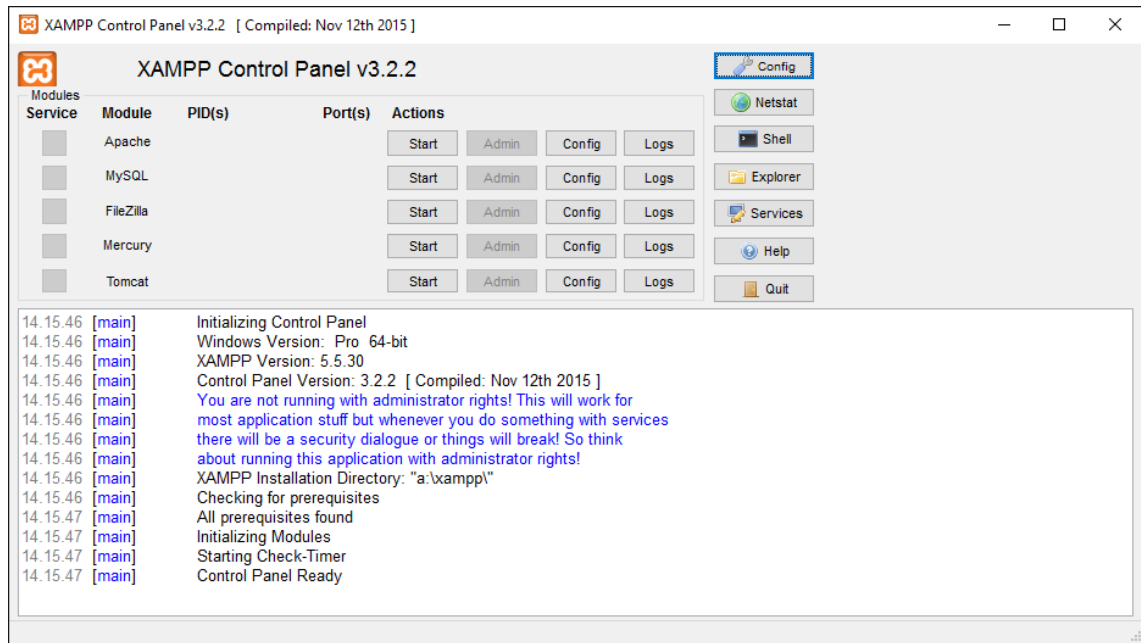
XAMPP Control Panel v3.2.2 [ Compiled: Nov 12th 2015 ]

XAMPP Control Panel v3.2.2

Config
Netstat
Shell
Explorer
Services
Help
Quit

Modules

| Service | Module | PID(s) | Port(s) | Actions | | | |
|---|---|---|---|---|---|---|---|
| | Apache | | | Start | Admin | Config | Logs |
| | MySQL | | | Start | Admin | Config | Logs |
| | FileZilla | | | Start | Admin | Config | Logs |
| | Mercury | | | Start | Admin | Config | Logs |
| | Tomcat | | | Start | Admin | Config | Logs |

14.15.46 [main] Initializing Control Panel
14.15.46 [main] Windows Version: Pro 64-bit
14.15.46 [main] XAMPP Version: 5.5.30
14.15.46 [main] Control Panel Version: 3.2.2 [ Compiled: Nov 12th 2015 ]
14.15.46 [main] You are not running with administrator rights! This will work for
14.15.46 [main] most application stuff but whenever you do something with services
14.15.46 [main] there will be a security dialogue or things will break! So think
14.15.46 [main] about running this application with administrator rights!
14.15.46 [main] XAMPP Installation Directory: "a:\xampp\"
14.15.46 [main] Checking for prerequisites
14.15.47 [main] All prerequisites found
14.15.47 [main] Initializing Modules
14.15.47 [main] Starting Check-Timer
14.15.47 [main] Control Panel Ready